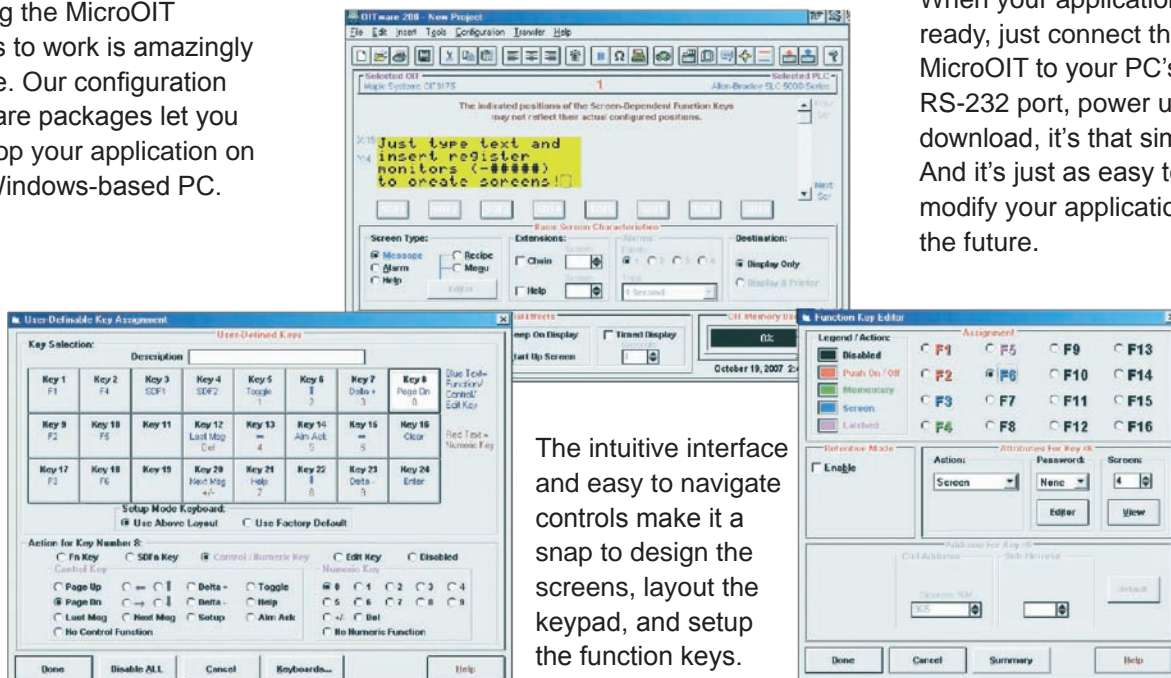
g the MicroOIT s to work is amazingly e. Our configuration are packages let you op your application on Windows-based PC.

When your application ready, just connect th MicroOIT to your PC's RS-232 port, power u download, it's that sin And it's just as easy t modify your applicatio the future.

OITware 200 - New Project

File Edit Insert Tools Configuration Transfer Help

Selected OIT
Maple Systems OIT3175

1

Selected PLC
Allen-Bradley SLC 500 Series

The indicated positions of the Screen-Dependent Function Keys may not reflect their actual configured positions.

Just type text and insert register monitors (-#####) to create screens!

Base Screen Characteristics

Screen Type:
Message
Alarm
Help
Recipe
Menu

Extensions:
Chain
Help

Destination:
Display Only
Display & Printer

1 Second

eep On Display
art Up Screen
Timed Display

OIT Memory Use
0%

October 19, 2007 2:

User-Definable Key Assignment

User-Defined Keys

Key Selection:

Description

| Key 1 F1 | Key 2 F4 | Key 3 SDF1 | Key 4 SDF2 | Key 5 Toggle | Key 6 ↑ 2 | Key 7 Delta + 3 | Key 8 Page Dn 0 |
|---|---|---|---|---|---|---|---|
| Key 9 F2 | Key 10 F5 | Key 11 | Key 12 Last Msg Del | Key 13 ← 4 | Key 14 Alm Ack 5 | Key 15 → 6 | Key 16 Clear |
| Key 17 F3 | Key 18 F6 | Key 19 | Key 20 Next Msg +/- | Key 21 Help 7 | Key 22 ↓ 8 | Key 23 Delta - 9 | Key 24 Enter |

Blue Text= Function/ Control/ Edit Key

Red Text= Numeric Key

Setup Mode Keyboard:
Use Above Layout
Use Factory Default

Action for Key Number 8:
Fn Key
SDFn Key
Control / Numeric Key
Edit Key
Disabled

Control Key
Page Up
Page Dn
Last Msg
Next Msg
Setup
Delta +
Delta -
Toggle
Help
Alm Ack
No Control Function

Numeric Key
0 1 2 3 4
5 6 7 8 9
+/- Del
No Numeric Function

Done
Disable ALL
Cancel
Keyboards...
Help

The intuitive interface and easy to navigate controls make it a snap to design the screens, layout the keypad, and setup the function keys.

Function Key Editor

Legend / Action:
Disabled
Push On / Off
Momentary
Screen
Latched

Assignment
F1 F5 F9 F13
F2 F6 F10 F14
F3 F7 F11 F15
F4 F8 F12 F16

Retentive Mode
Enable

Attributes For Key #6
Action:
Screen
Password:
None
Screen:
4
Editor
View

Address For Key #1
Coil Address
Bit Address
Default

Done
Cancel
Summary
Help